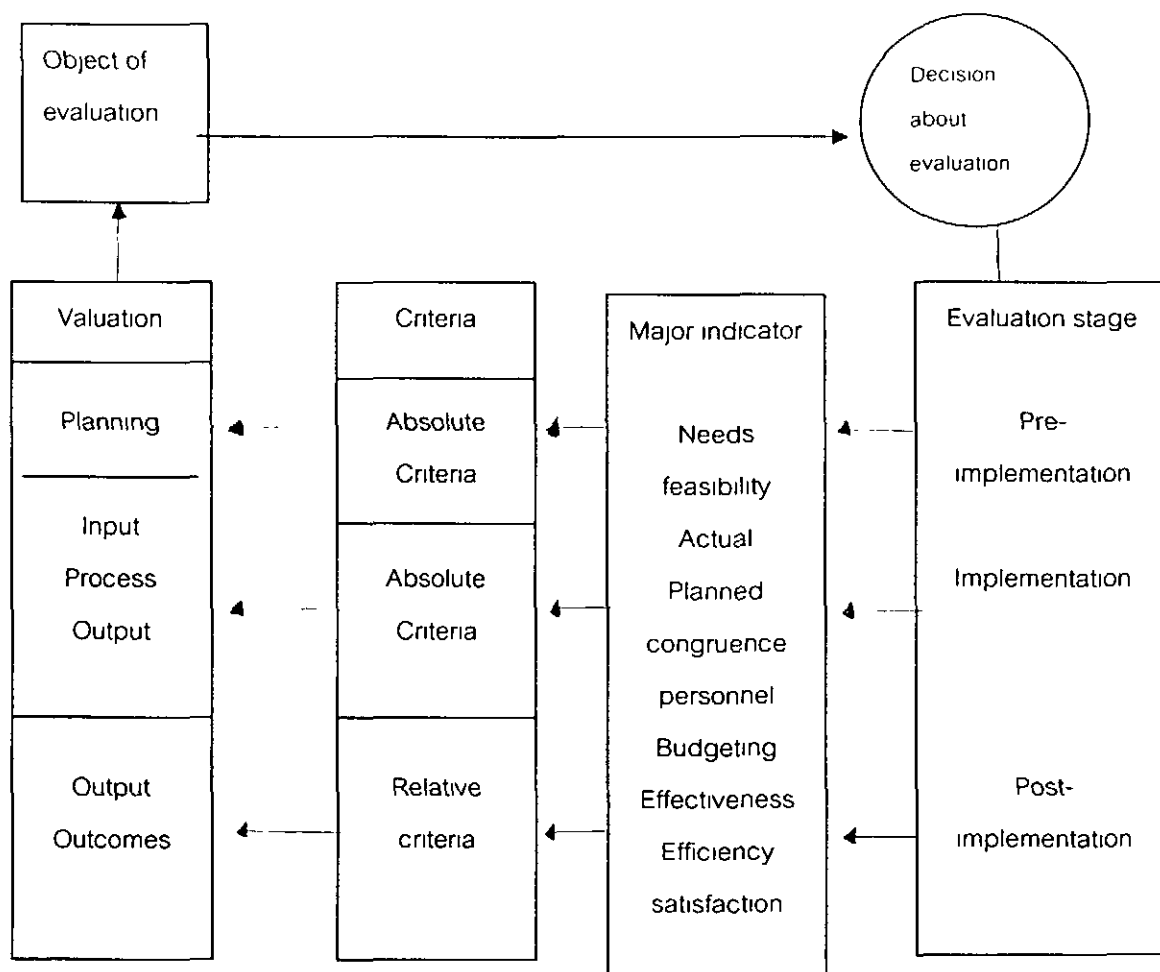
Object of evaluation

Decision about evaluation

Valuation

Planning

Input
Process
Output

Output
Outcomes

Criteria

Absolute Criteria

Absolute Criteria

Relative criteria

Major indicator

Needs
feasibility
Actual
Planned
congruence
personnel
Budgeting
Effectiveness
Efficiency
satisfaction

Evaluation stage

Pre-implementation

Implementation

Post-implementation